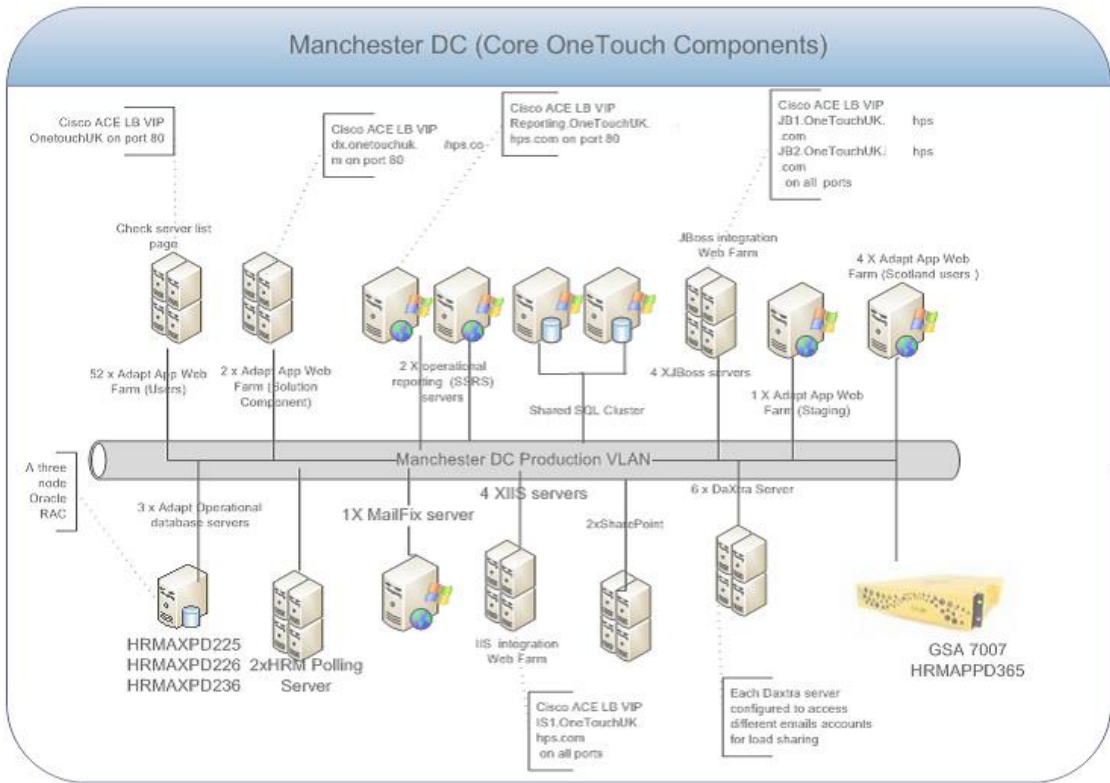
Manchester DC (Core OneTouch Components)

Cisco ACE LB VIP OnetouchUK on port 80

Cisco ACE LB VIP dx.onetouchuk. m on port 80

hps.co

Cisco ACE LB VIP Reporting.OneTouchUK. hps.com on port 80

Cisco ACE LB VIP JB1.OneTouchUK. hps .com JB2.OneTouchUK. hps .com on all ports

Check server list page

JBoss integration Web Farm

4 X Adapt App Web Farm (Scotland users )

52 x Adapt App Web Farm (Users)

2 x Adapt App Web Farm (Solution Component)

2 X operational reporting (SSRS) servers

Shared SQL Cluster

4 XJBoss servers

1 X Adapt App Web Farm (Staging)

Manchester DC Production VLAN

A three node Oracle RAC

3 x Adapt Operational database servers

4 XIIS servers

1X MailFix server

2xSharePoint

6 x DaXtra Server

HRMAXPD225
HRMAXPD226
HRMAXPD236

2xHRM Polling Server

IIS integration Web Farm

Cisco ACE LB VIP IS1.OneTouchUK. hps.com on all ports

Each Daxtra server configured to access different emails accounts for load sharing

GSA 7007
HRMAPPD365